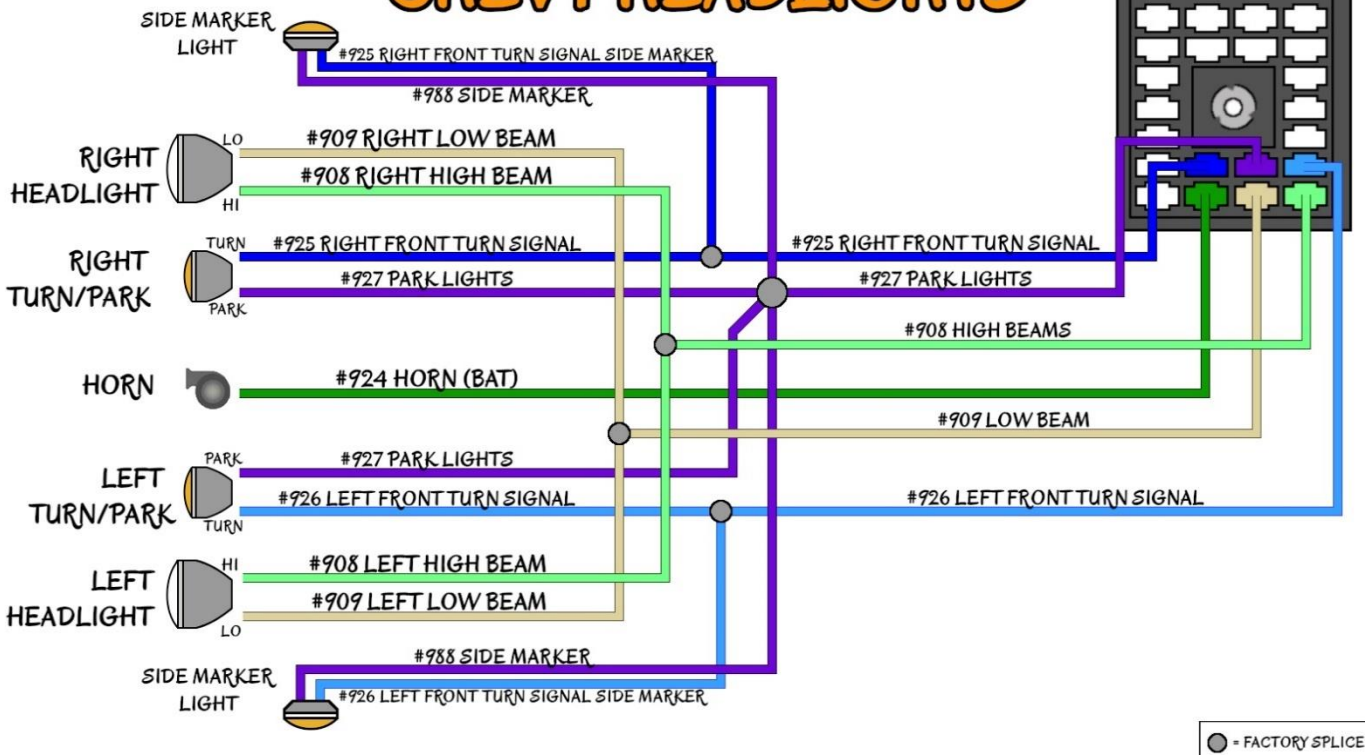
SIDE MARKER LIGHT

#925 RIGHT FRONT TURN SIGNAL SIDE MARKER

#988 SIDE MARKER

RIGHT HEADLIGHT

LO

HI

#909 RIGHT LOW BEAM

#908 RIGHT HIGH BEAM

RIGHT TURN/PARK

TURN

PARK

#925 RIGHT FRONT TURN SIGNAL

#927 PARK LIGHTS

#925 RIGHT FRONT TURN SIGNAL

#927 PARK LIGHTS

#908 HIGH BEAMS

HORN

#924 HORN (BAT)

#909 LOW BEAM

LEFT TURN/PARK

PARK

TURN

#927 PARK LIGHTS

#926 LEFT FRONT TURN SIGNAL

#926 LEFT FRONT TURN SIGNAL

LEFT HEADLIGHT

HI

LO

#908 LEFT HIGH BEAM

#909 LEFT LOW BEAM

#988 SIDE MARKER

SIDE MARKER LIGHT

#926 LEFT FRONT TURN SIGNAL SIDE MARKER

= FACTORY SPLICE